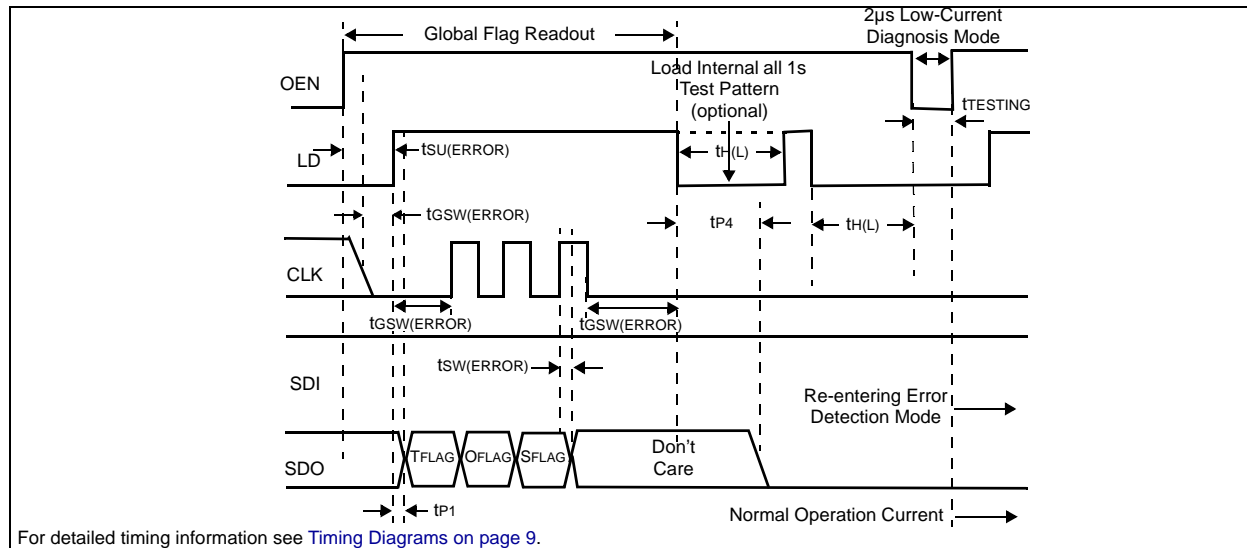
Global Flag Readout

2µs Low-Current Diagnosis Mode

OEN

Load Internal all 1s Test Pattern (optional)

$t_{TESTING}$

LD

$t_{SU(ERROR)}$

$t_{H(L)}$

$t_{GSW(ERROR)}$

$t_{P4}$

$t_{H(L)}$

CLK

$t_{GSW(ERROR)}$

$t_{GSW(ERROR)}$

$t_{SW(ERROR)}$

SDI

Re-entering Error Detection Mode

SDO

$T_{FLAG}$ $O_{FLAG}$ $S_{FLAG}$

Don't Care

$t_{P1}$

Normal Operation Current

For detailed timing information see Timing Diagrams on page 9.